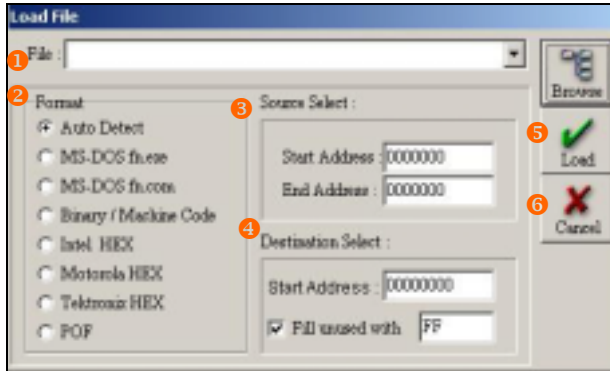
Load File

1 File :

2 Format

Auto Detect

MS-DOS fn.exe

MS-DOS fn.com

Binary / Machine Code

Intel HEX

Motorola HEX

Tektronix HEX

POF

3 Source Select :

Start Address : 0000000

End Address : 0000000

4 Destination Select :

Start Address : 00000000

Fill unused with FF

Browse

5 Load

6 Cancel